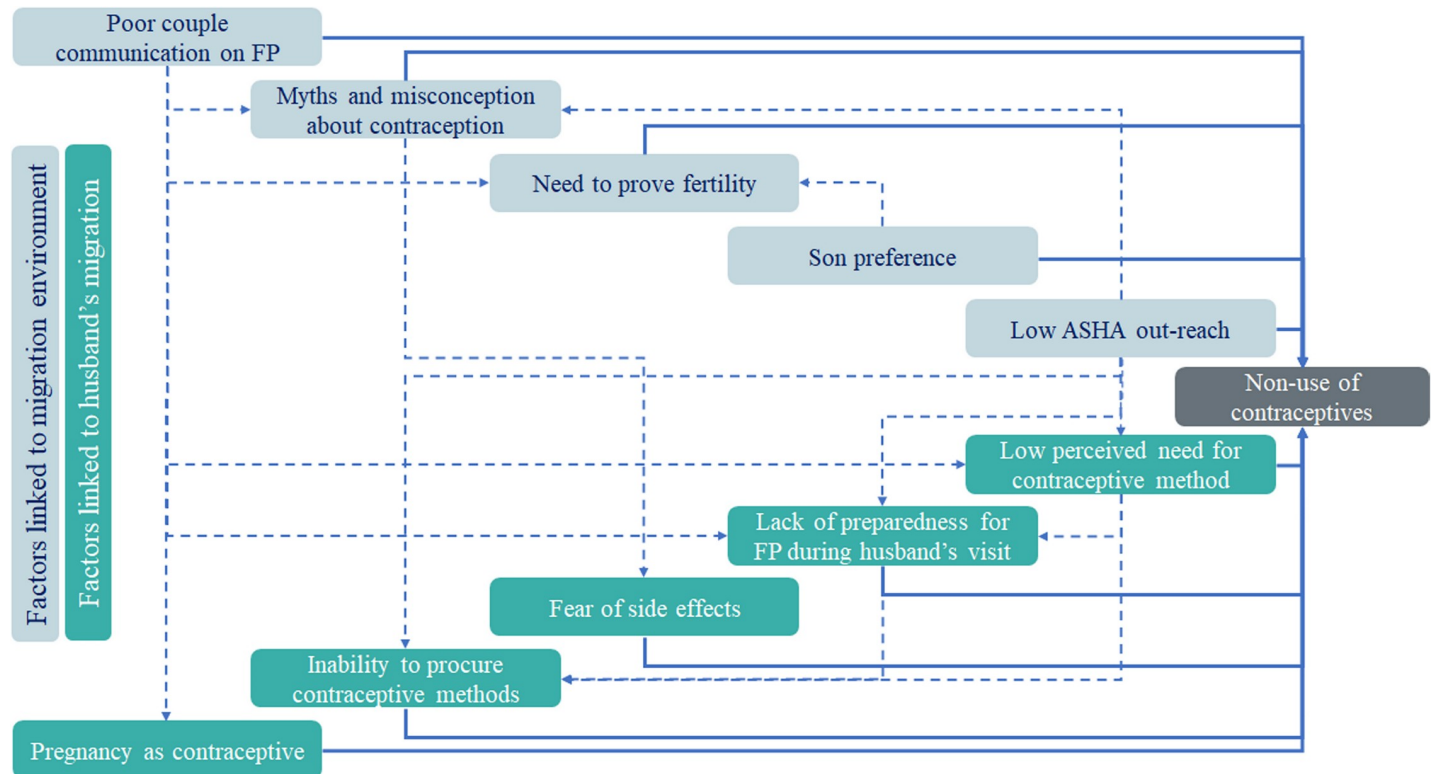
Poor couple communication on FP

Myths and misconception about contraception

Need to prove fertility

Son preference

Low ASHA out-reach

Non-use of contraceptives

Factors linked to migration environment

Factors linked to husband's migration

Low perceived need for contraceptive method

Lack of preparedness for FP during husband's visit

Fear of side effects

Inability to procure contraceptive methods

Pregnancy as contraceptive